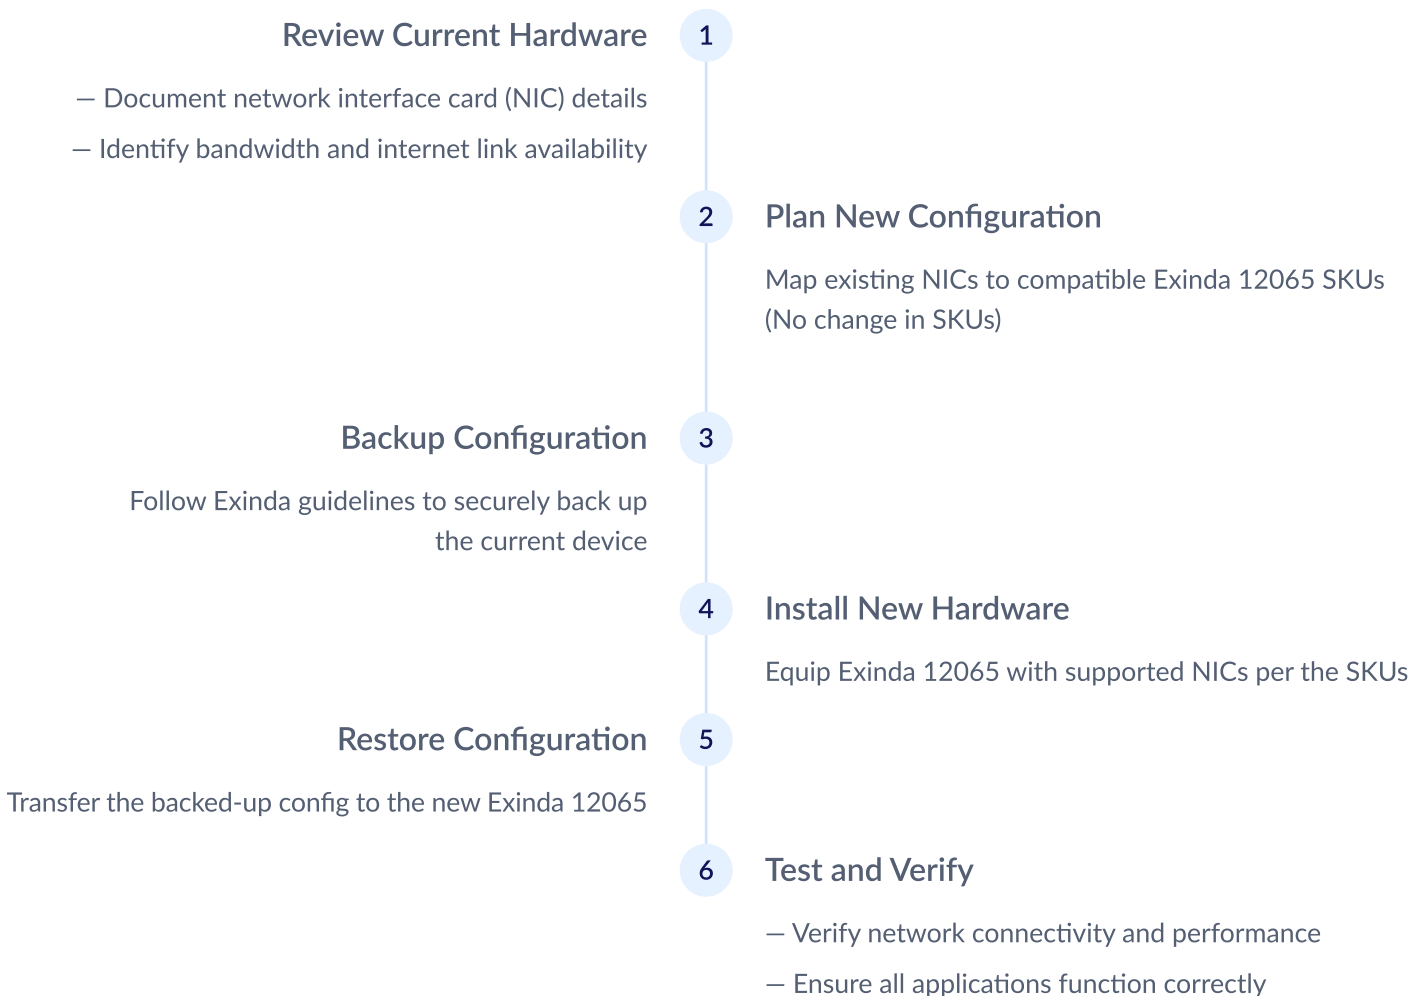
Review Current Hardware

1

— Document network interface card (NIC) details

— Identify bandwidth and internet link availability

2

Plan New Configuration

Map existing NICs to compatible Exinda 12065 SKUs (No change in SKUs)

Backup Configuration

3

Follow Exinda guidelines to securely back up the current device

4

Install New Hardware

Equip Exinda 12065 with supported NICs per the SKUs

Restore Configuration

5

Transfer the backed-up config to the new Exinda 12065

6

Test and Verify

— Verify network connectivity and performance

— Ensure all applications function correctly